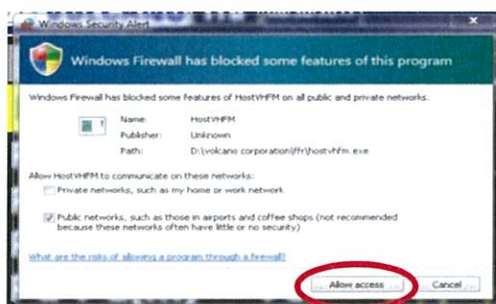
Windows Security Alert

Windows Firewall has blocked some features of this program

Windows Firewall has blocked some features of HostVHFM on all public and private networks.

Name: HostVHFM
Publisher: Unknown
Path: D:\volcano corporation\ffr\hostvhfm.exe

Allow HostVHFM to communicate on these networks:

Private networks, such as my home or work network

Public networks, such as those in airports and coffee shops (not recommended because these networks often have little or no security)

What are the risks of allowing a program through a firewall?

Allow access

Cancel